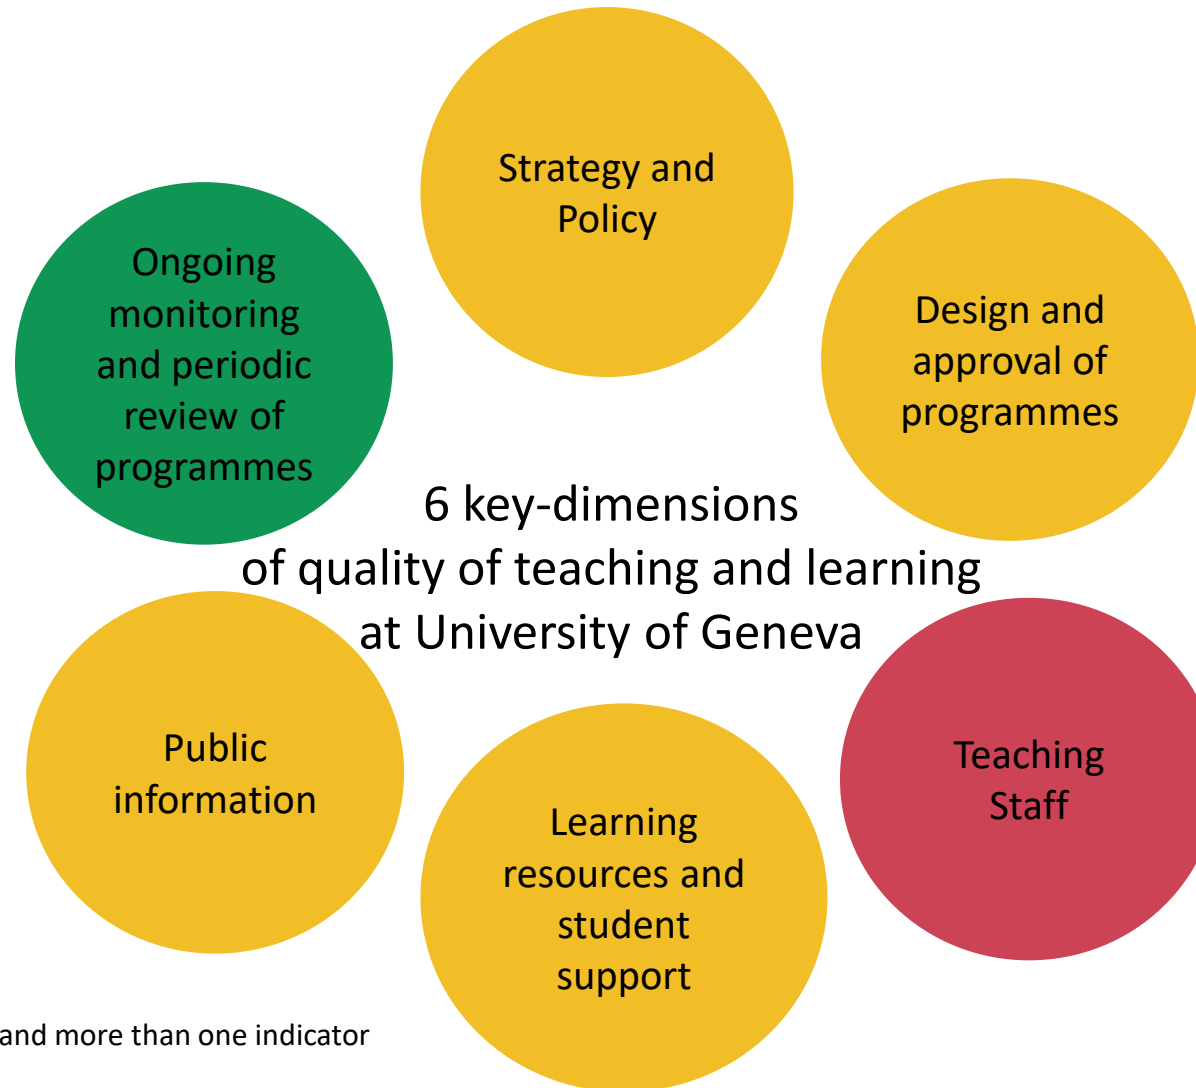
Strategy and Policy

Ongoing monitoring and periodic review of programmes

Design and approval of programmes

6 key-dimensions
of quality of teaching and learning
at University of Geneva

Public information

Teaching Staff

Learning resources and student support

and more than one indicator